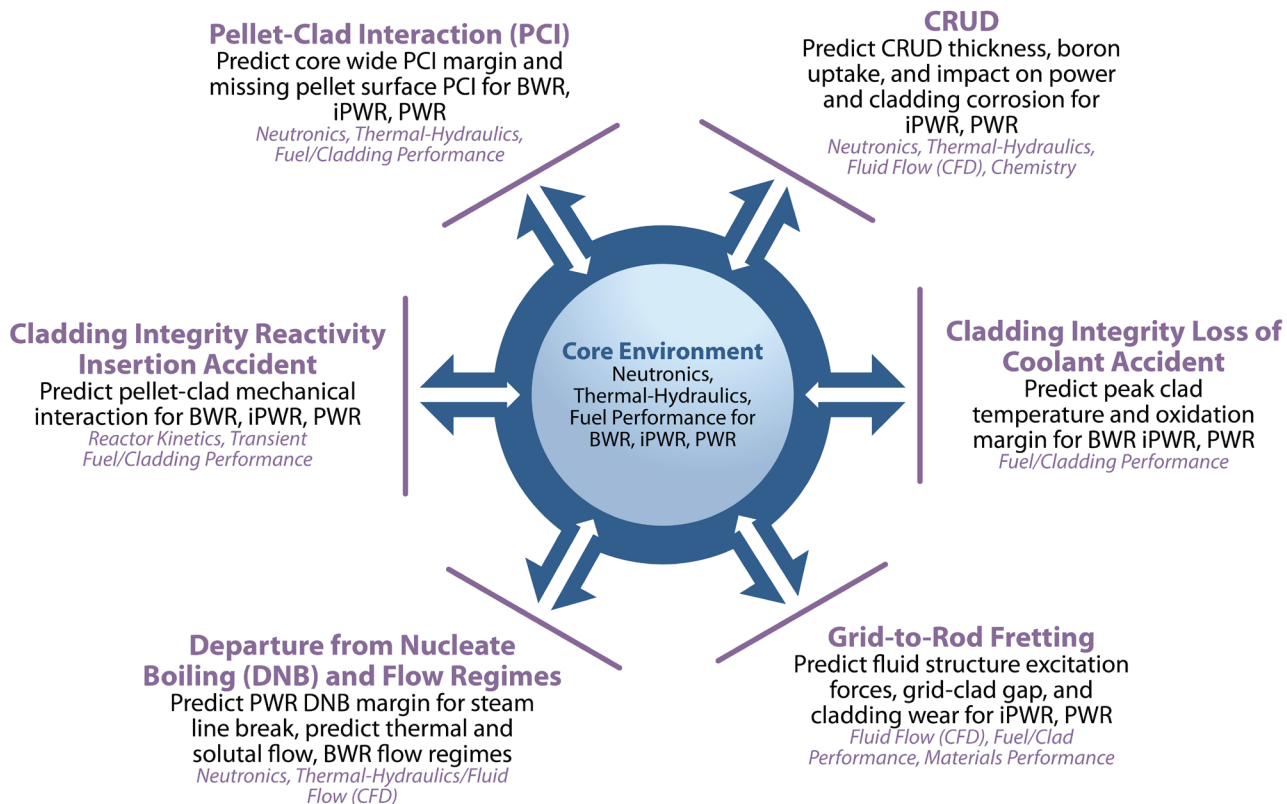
Pellet-Clad Interaction (PCI)
Predict core wide PCI margin and missing pellet surface PCI for BWR, iPWR, PWR
Neutronics, Thermal-Hydraulics, Fuel/Cladding Performance

CRUD
Predict CRUD thickness, boron uptake, and impact on power and cladding corrosion for iPWR, PWR
Neutronics, Thermal-Hydraulics, Fluid Flow (CFD), Chemistry

Cladding Integrity Reactivity Insertion Accident
Predict pellet-clad mechanical interaction for BWR, iPWR, PWR
Reactor Kinetics, Transient Fuel/Cladding Performance

Core Environment
Neutronics, Thermal-Hydraulics, Fuel Performance for BWR, iPWR, PWR

Cladding Integrity Loss of Coolant Accident
Predict peak clad temperature and oxidation margin for BWR iPWR, PWR
Fuel/Cladding Performance

Departure from Nucleate Boiling (DNB) and Flow Regimes
Predict PWR DNB margin for steam line break, predict thermal and solutal flow, BWR flow regimes
Neutronics, Thermal-Hydraulics/Fluid Flow (CFD)

Grid-to-Rod Fretting
Predict fluid structure excitation forces, grid-clad gap, and cladding wear for iPWR, PWR
Fluid Flow (CFD), Fuel/Clad Performance, Materials Performance